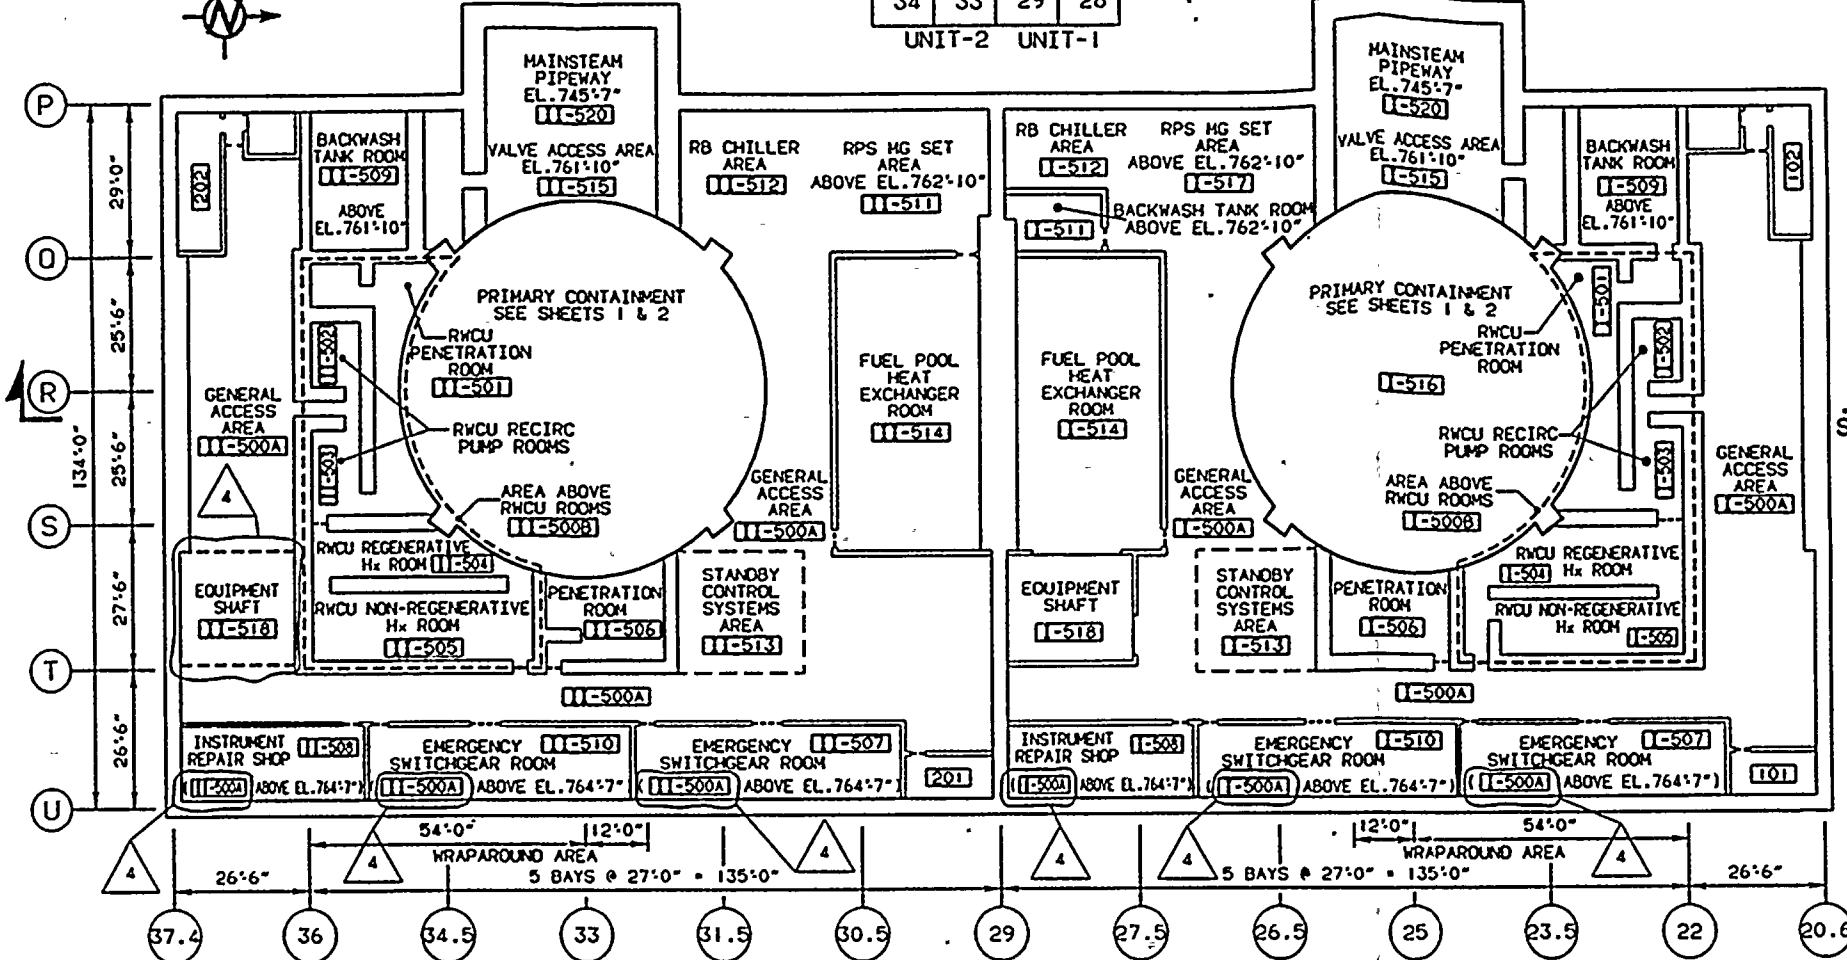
N

| 34 | 33 | 29 | 28 |
|---|---|---|---|

UNIT-2 UNIT-1

P
O
R
S
T
U

29'-0"
25'-6"
25'-6"
134'-0"
27'-6"
26'-6"

202

BACKWASH TANK ROOM II-509 ABOVE EL.761'-10"

MAINSTEAM PIPEWAY EL.745'-7" II-520

VALVE ACCESS AREA EL.761'-10" II-515

RB CHILLER AREA II-512

RPS MG SET AREA ABOVE EL.762'-10" II-511

RB CHILLER AREA I-512

RPS MG SET AREA ABOVE EL.762'-10" I-517

BACKWASH TANK ROOM ABOVE EL.762'-10"

I-511

MAINSTEAM PIPEWAY EL.745'-7" I-520

VALVE ACCESS AREA EL.761'-10" I-515

BACKWASH TANK ROOM I-509 ABOVE EL.761'-10"

102

PRIMARY CONTAINMENT SEE SHEETS 1 & 2

RWCU PENETRATION ROOM II-501

II-502

II-503

RWCU RECIRC PUMP ROOMS

GENERAL ACCESS AREA II-500A

4

AREA ABOVE RWCU ROOMS II-500B

FUEL POOL HEAT EXCHANGER ROOM II-514

FUEL POOL HEAT EXCHANGER ROOM I-514

PRIMARY CONTAINMENT SEE SHEETS 1 & 2

RWCU PENETRATION ROOM

I-501

I-502

I-516

RWCU RECIRC PUMP ROOMS

I-503

AREA ABOVE RWCU ROOMS I-500B

GENERAL ACCESS AREA I-500A

GENERAL ACCESS AREA II-500A

GENERAL ACCESS AREA I-500A

RWCU REGENERATIVE Hx ROOM II-504

EQUIPMENT SHAFT II-518

RWCU NON-REGENERATIVE Hx ROOM II-505

PENETRATION ROOM II-506

STANDBY CONTROL SYSTEMS AREA II-513

EQUIPMENT SHAFT I-518

STANDBY CONTROL SYSTEMS AREA I-513

PENETRATION ROOM I-506

RWCU REGENERATIVE I-504 Hx ROOM

RWCU NON-REGENERATIVE Hx ROOM I-505

II-500A

I-500A

INSTRUMENT REPAIR SHOP II-508 II-500A ABOVE EL.764'-7"

EMERGENCY II-510 SWITCHGEAR ROOM II-500A ABOVE EL.764'-7"

EMERGENCY II-507 SWITCHGEAR ROOM II-500A ABOVE EL.764'-7"

201

INSTRUMENT REPAIR SHOP I-508 I-500A ABOVE EL.764'-7"

EMERGENCY I-510 SWITCHGEAR ROOM I-500A ABOVE EL.764'-7"

EMERGENCY I-507 SWITCHGEAR ROOM I-500A ABOVE EL.764'-7"

101

4 4 4 4 4 4

54'-0" 12'-0"
WRAPAROUND AREA
26'-6" 5 BAYS @ 27'-0" = 135'-0"

12'-0" 54'-0"
WRAPAROUND AREA
5 BAYS @ 27'-0" = 135'-0" 26'-6"

37.4 36 34.5 33 31.5 30.5 29 27.5 26.5 25 23.5 22 20.6